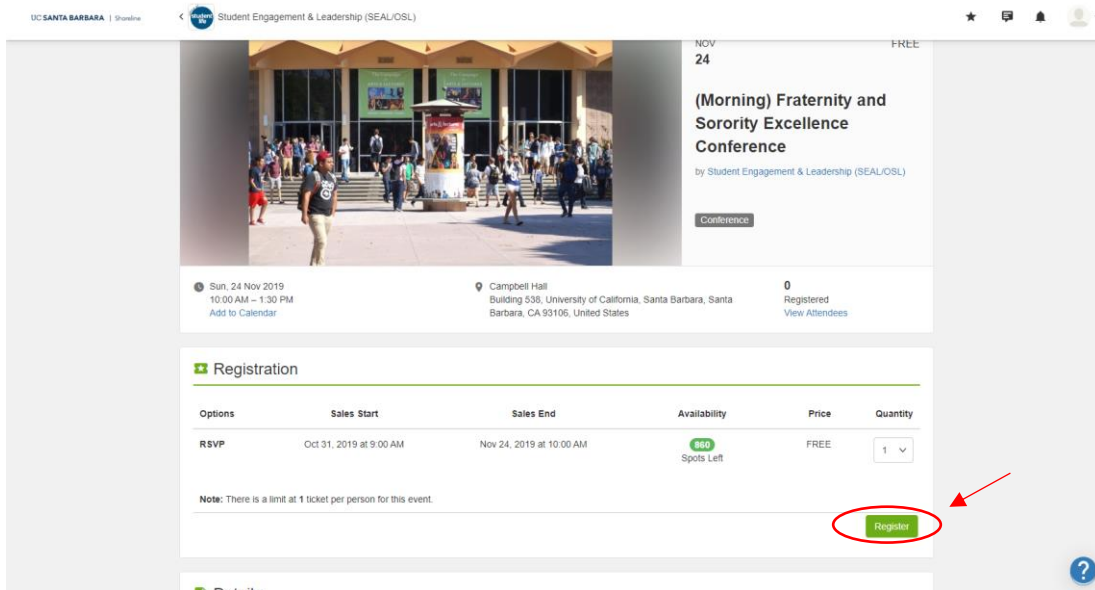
UC SANTA BARBARA | Shoreline

Student Engagement & Leadership (SEAL/OSL)

NOV
24

FREE

(Morning) Fraternity and Sorority Excellence Conference

by Student Engagement & Leadership (SEAL/OSL)

Conference

Sun, 24 Nov 2019
10:00 AM – 1:30 PM
Add to Calendar

Campbell Hall
Building 538, University of California, Santa Barbara, Santa Barbara, CA 93106, United States

0
Registered
View Attendees

Registration

| Options | Sales Start | Sales End | Availability | Price | Quantity |
|---|---|---|---|---|---|
| RSVP | Oct 31, 2019 at 9:00 AM | Nov 24, 2019 at 10:00 AM | 860 Spots Left | FREE | 1 |

Note: There is a limit at 1 ticket per person for this event.

Register

?